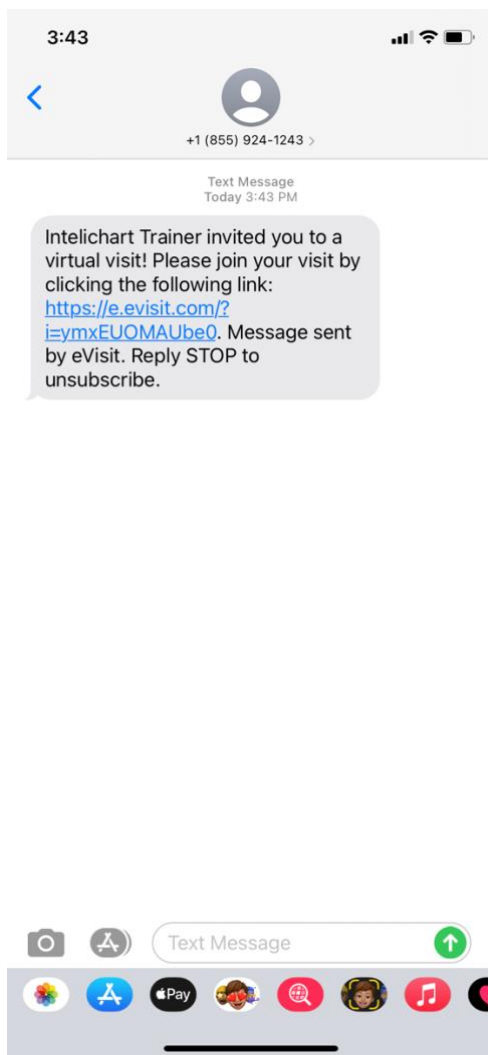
3:43

+1 (855) 924-1243 >

Text Message
Today 3:43 PM

Intelichart Trainer invited you to a virtual visit! Please join your visit by clicking the following link: https://e.evisit.com/?i=ymxEUOMAUbe0. Message sent by eVisit. Reply STOP to unsubscribe.

Text Message

Pay